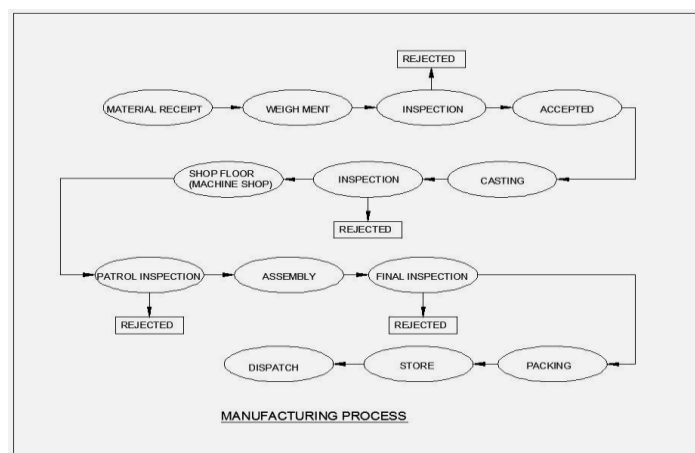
REJECTED

MATERIAL RECEIPT

WEIGH MENT

INSPECTION

ACCEPTED

SHOP FLOOR (MACHINE SHOP)

INSPECTION

CASTING

REJECTED

PATROL INSPECTION

ASSEMBLY

FINAL INSPECTION

REJECTED

REJECTED

DISPATCH

STORE

PACKING

MANUFACTURING PROCESS